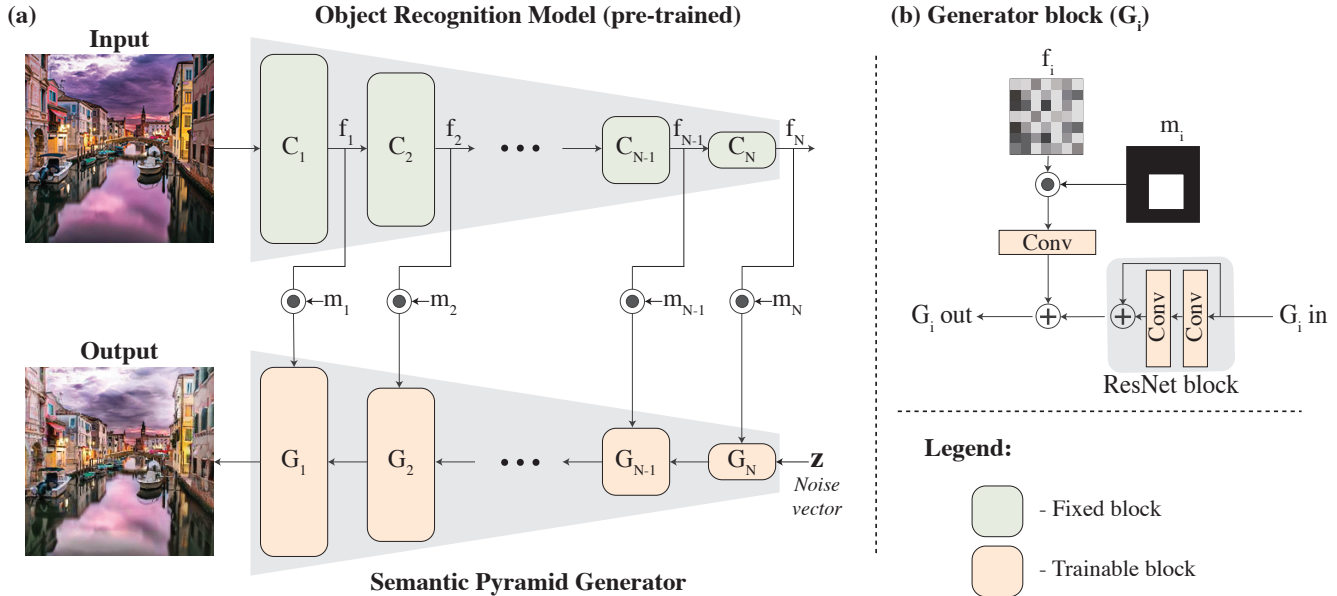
(a)

Object Recognition Model (pre-trained)

Input

$C_1$ $f_1$ $C_2$ $f_2$ • • • $C_{N-1}$ $f_{N-1}$ $C_N$ $f_N$

$m_1$ $m_2$ $m_{N-1}$ $m_N$

Output

$G_1$ $G_2$ • • • $G_{N-1}$ $G_N$ z

Noise vector

Semantic Pyramid Generator

(b) Generator block ($G_i$)

$f_i$

$m_i$

Conv

$G_i$ out

Conv Conv

$G_i$ in

ResNet block

Legend:

- Fixed block

- Trainable block